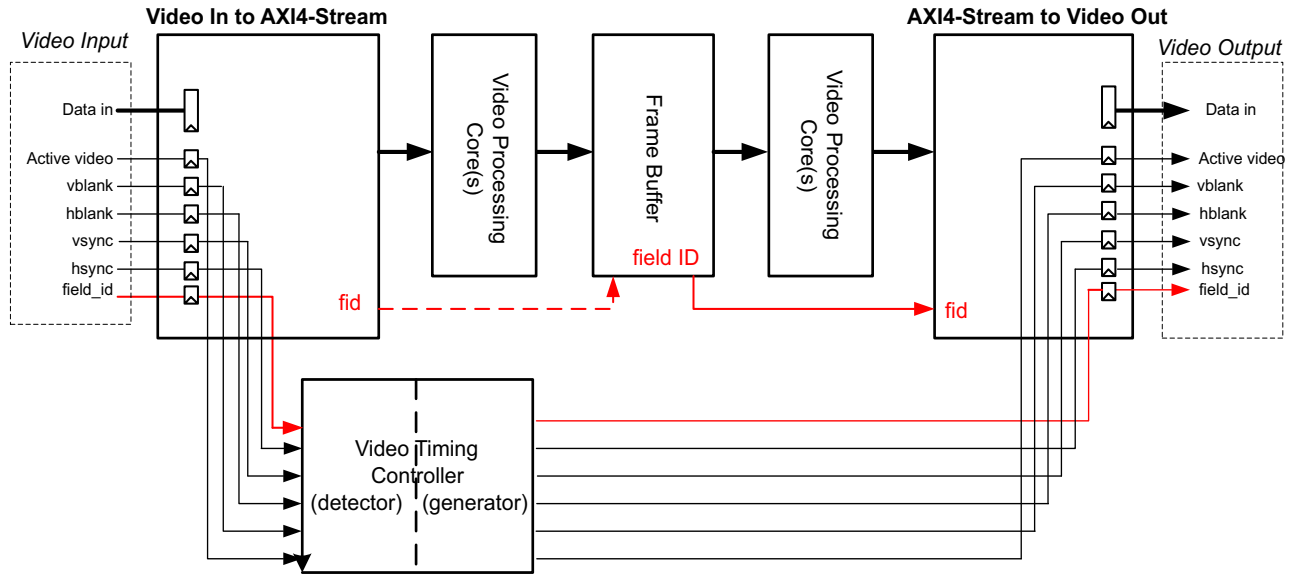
Video In to AXI4-Stream

AXI4-Stream to Video Out

Video Input

Data in
Active video
vblank
hblank
vsync
hsync
field_id

fid

Video Processing Core(s)

Frame Buffer

field ID

Video Processing Core(s)

fid

Video Output

Data in
Active video
vblank
hblank
vsync
hsync
field_id

Video Timing Controller
(detector)
(generator)